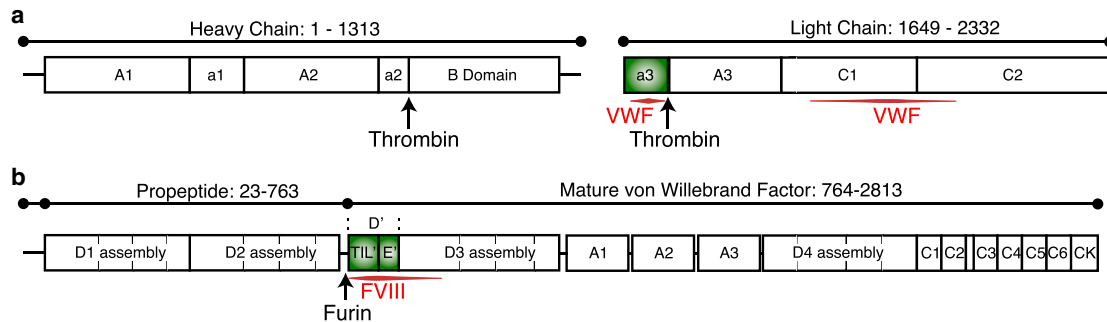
a

Heavy Chain: 1 - 1313

A1 a1 A2 a2 B Domain

Thrombin

Light Chain: 1649 - 2332

a3 A3 C1 C2

VWF

Thrombin

VWF

b

Propeptide: 23-763

Mature von Willebrand Factor: 764-2813

D'

D1 assembly D2 assembly TIL' E' D3 assembly A1 A2 A3 D4 assembly C1 C2 C3 C4 C5 C6 CK

FVIII

Furin